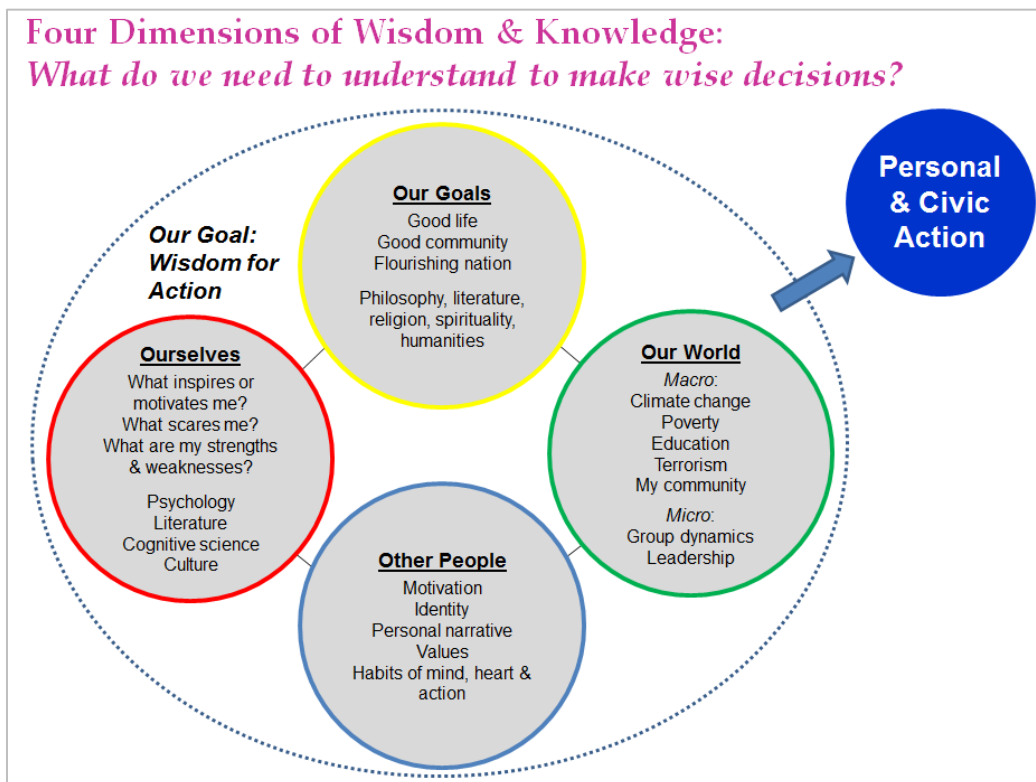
Four Dimensions of Wisdom & Knowledge:
What do we need to understand to make wise decisions?

Our Goal: Wisdom for Action

Our Goals
Good life
Good community
Flourishing nation

Philosophy, literature, religion, spirituality, humanities

Personal & Civic Action

Ourselves
What inspires or motivates me?
What scares me?
What are my strengths & weaknesses?

Psychology
Literature
Cognitive science
Culture

Our World
Macro:
Climate change
Poverty
Education
Terrorism
My community
Micro:
Group dynamics
Leadership

Other People
Motivation
Identity
Personal narrative
Values
Habits of mind, heart & action